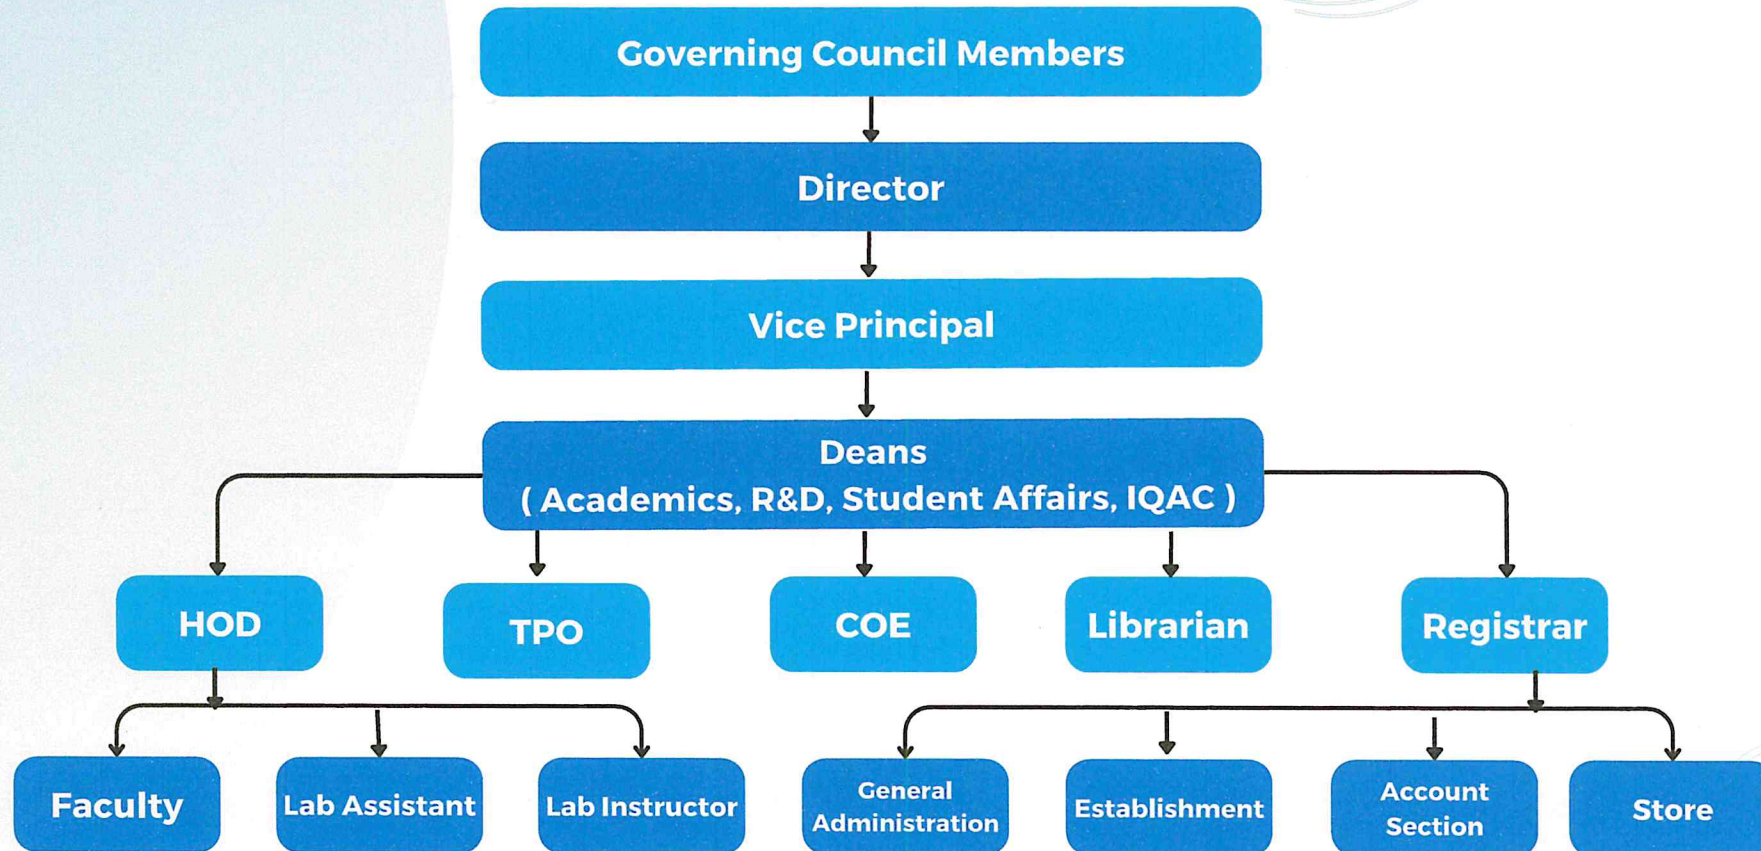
Governing Council Members

Director

Vice Principal

Deans
( Academics, R&D, Student Affairs, IQAC )

HOD

TPO

COE

Librarian

Registrar

Faculty

Lab Assistant

Lab Instructor

General Administration

Establishment

Account Section

Store